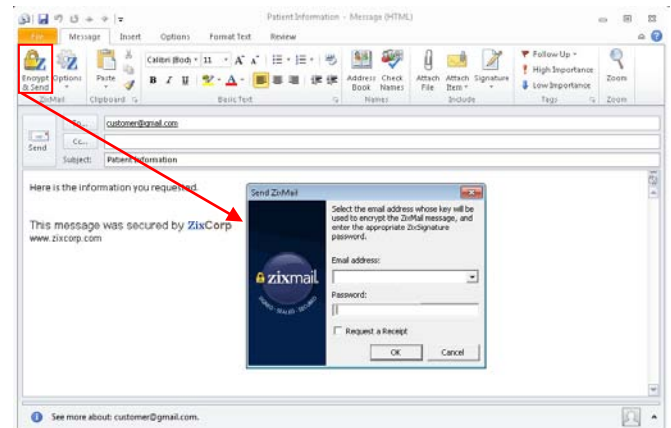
Patient Information - Message (HTML)

File | Message | Insert | Options | Format Text | Review

Encrypt & Send | Options
ZixMail

Paste
Clipboard

Calibri (Body) | 11 | A A
B I U
Basic Text

Address Book | Check Names
Names

Attach File | Attach Item | Signature
Include

Follow Up
High Importance
Low Importance
Tags

Zoom
Zoom

Send

To... customer@gmail.com
Cc...
Subject: Patient Information

Here is the information you requested.

This message was secured by ZixCorp
www.zixcorp.com

Send ZixMail

zixmail
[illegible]

Select the email address whose key will be used to encrypt the ZixMail message, and enter the appropriate ZixSignature password.

Email address:

Password:

Request a Receipt

OK | Cancel

See more about: customer@gmail.com.